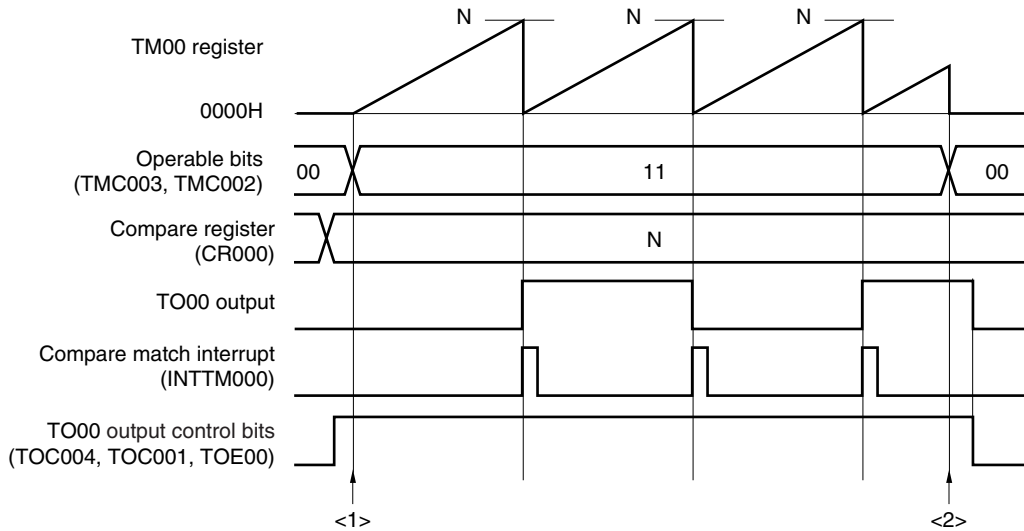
N N N

TM00 register

0000H

Operable bits (TMC003, TMC002)

00 11 00

Compare register (CR000)

N

TO00 output

Compare match interrupt (INTTM000)

TO00 output control bits (TOC004, TOC001, TOE00)

<1> <2>